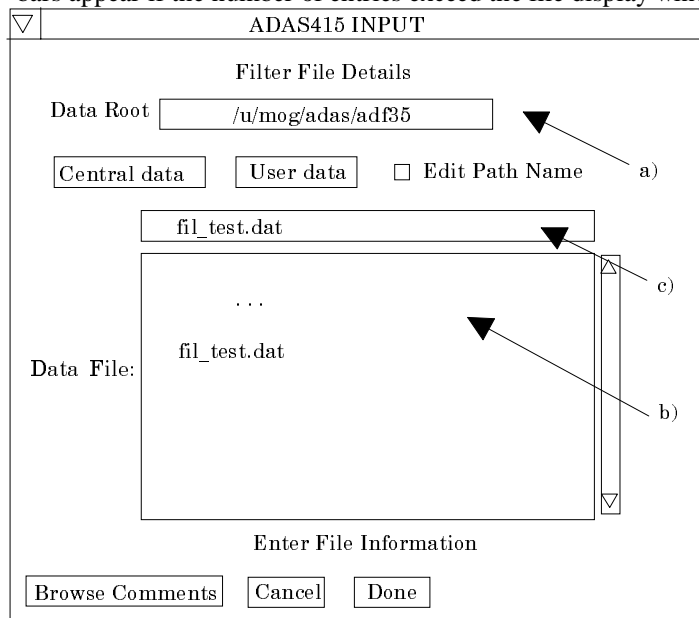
bars appear if the number of entries exceed the file display win

ADAS415 INPUT

Filter File Details

Data Root /u/mog/adas/adf35

a)

Central data User data Edit Path Name

fil_test.dat

c)

...

fil_test.dat

Data File:

b)

Enter File Information

Browse Comments Cancel Done